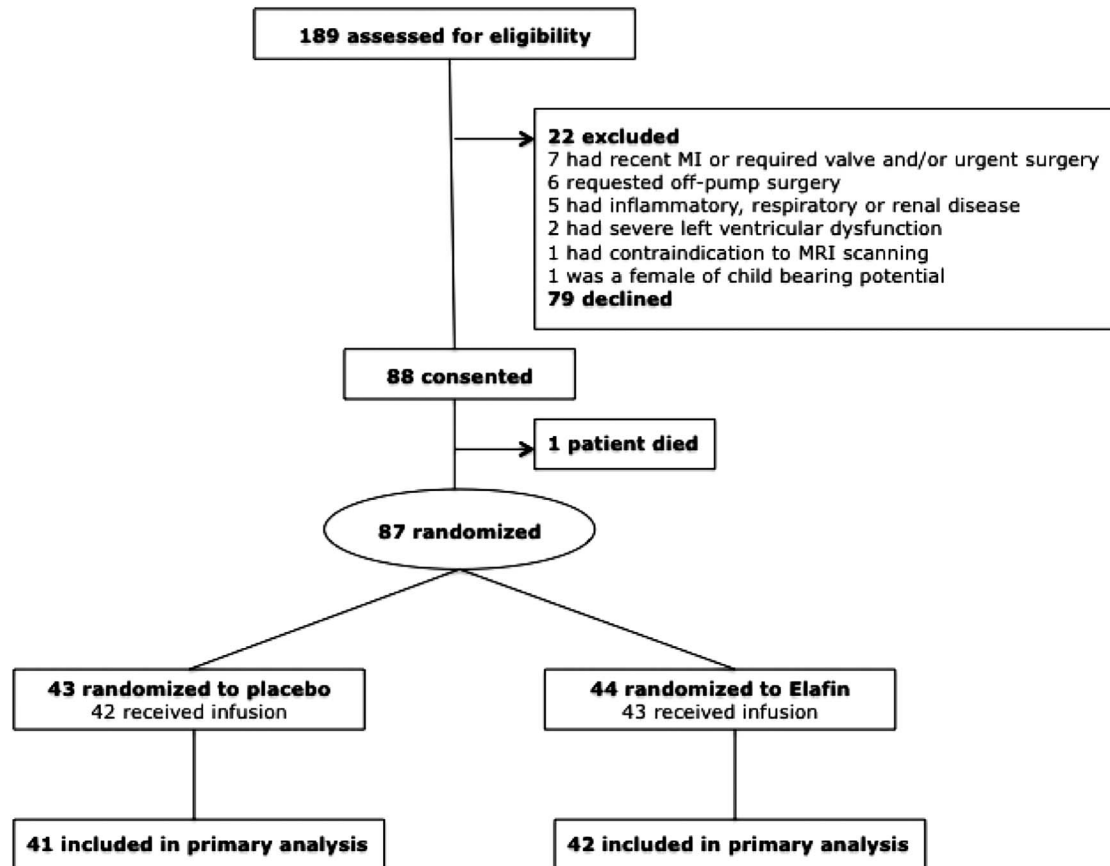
189 assessed for eligibility

22 excluded
7 had recent MI or required valve and/or urgent surgery
6 requested off-pump surgery
5 had inflammatory, respiratory or renal disease
2 had severe left ventricular dysfunction
1 had contraindication to MRI scanning
1 was a female of child bearing potential
79 declined

88 consented

1 patient died

87 randomized

43 randomized to placebo
42 received infusion

44 randomized to Elafin
43 received infusion

41 included in primary analysis

42 included in primary analysis